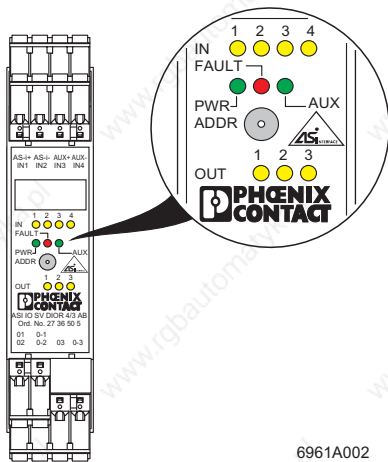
1 2 3 4
IN
FAULT
PWR
AUX
ADDR
AS-i INTERFACE
1 2 3
OUT
PHOENIX CONTACT

AS-i+ AS-i- AUX+ AUX-
IN1 IN2 IN3 IN4
1 2 3 4
IN
FAULT
PWR
AUX
ADDR
1 2 3
OUT
PHOENIX CONTACT
ASI IO SV DIOR 4/3 AB
Ord. No. 27 36 50 5
01 0-1
02 0-2 03 0-3

www.rgbautomatyka.pl

6961A002